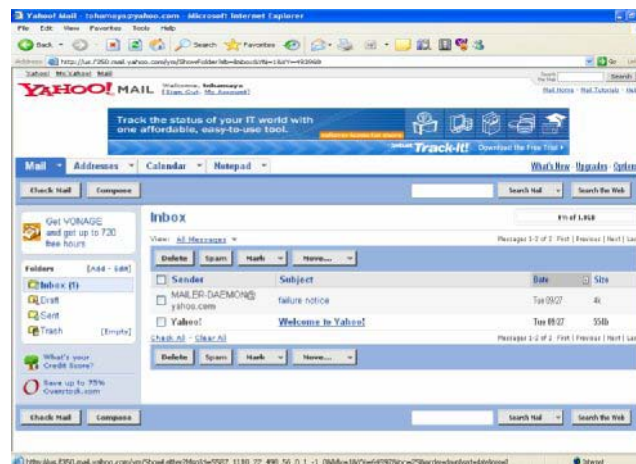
Yahoo! Mail - tohamaya@yahoo.com - Microsoft Internet Explorer

File Edit View Favorites Tools Help

Back Search Favorites

Address http://us.f350.mail.yahoo.com/ym/ShowFolder?rb=Inbox&YY=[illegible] Go Links

Yahoo! My Yahoo! Mail Search the Web Search

YAHOO! MAIL Welcome, tohamaya [Sign Out, My Account] Mail Home - Mail Tutorials - Help

Track the status of your IT world with one affordable, easy-to-use tool. Track-It! Download the Free Trial

Mail Addresses Calendar Notepad What's New - Upgrades - Options

Check Mail Compose Search Mail Search the Web

Get VONAGE and get up to 720 free hours

Folders [Add - Edit]
Inbox (1)
Draft
Sent
Trash [Empty]

What's your Credit Score?

Save up to 75% Overstock.com

Inbox

View: All Messages

Messages 1-2 of 2 First | Previous | Next | Last

Delete Spam Mark Move...

| Sender | Subject | Date | Size |
|---|---|---|---|
| MAILER-DAEMON@yahoo.com | failure notice | Tue 09/27 | 4k |
| Yahoo! | Welcome to Yahoo! | Tue 09/27 | 55lb |

Check All - Clear All

Messages 1-2 of 2 First | Previous | Next | Last

Delete Spam Mark Move...

Check Mail Compose Search Mail Search the Web

http://us.f350.mail.yahoo.com/ym/ShowLetter?MsgId=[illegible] Internet